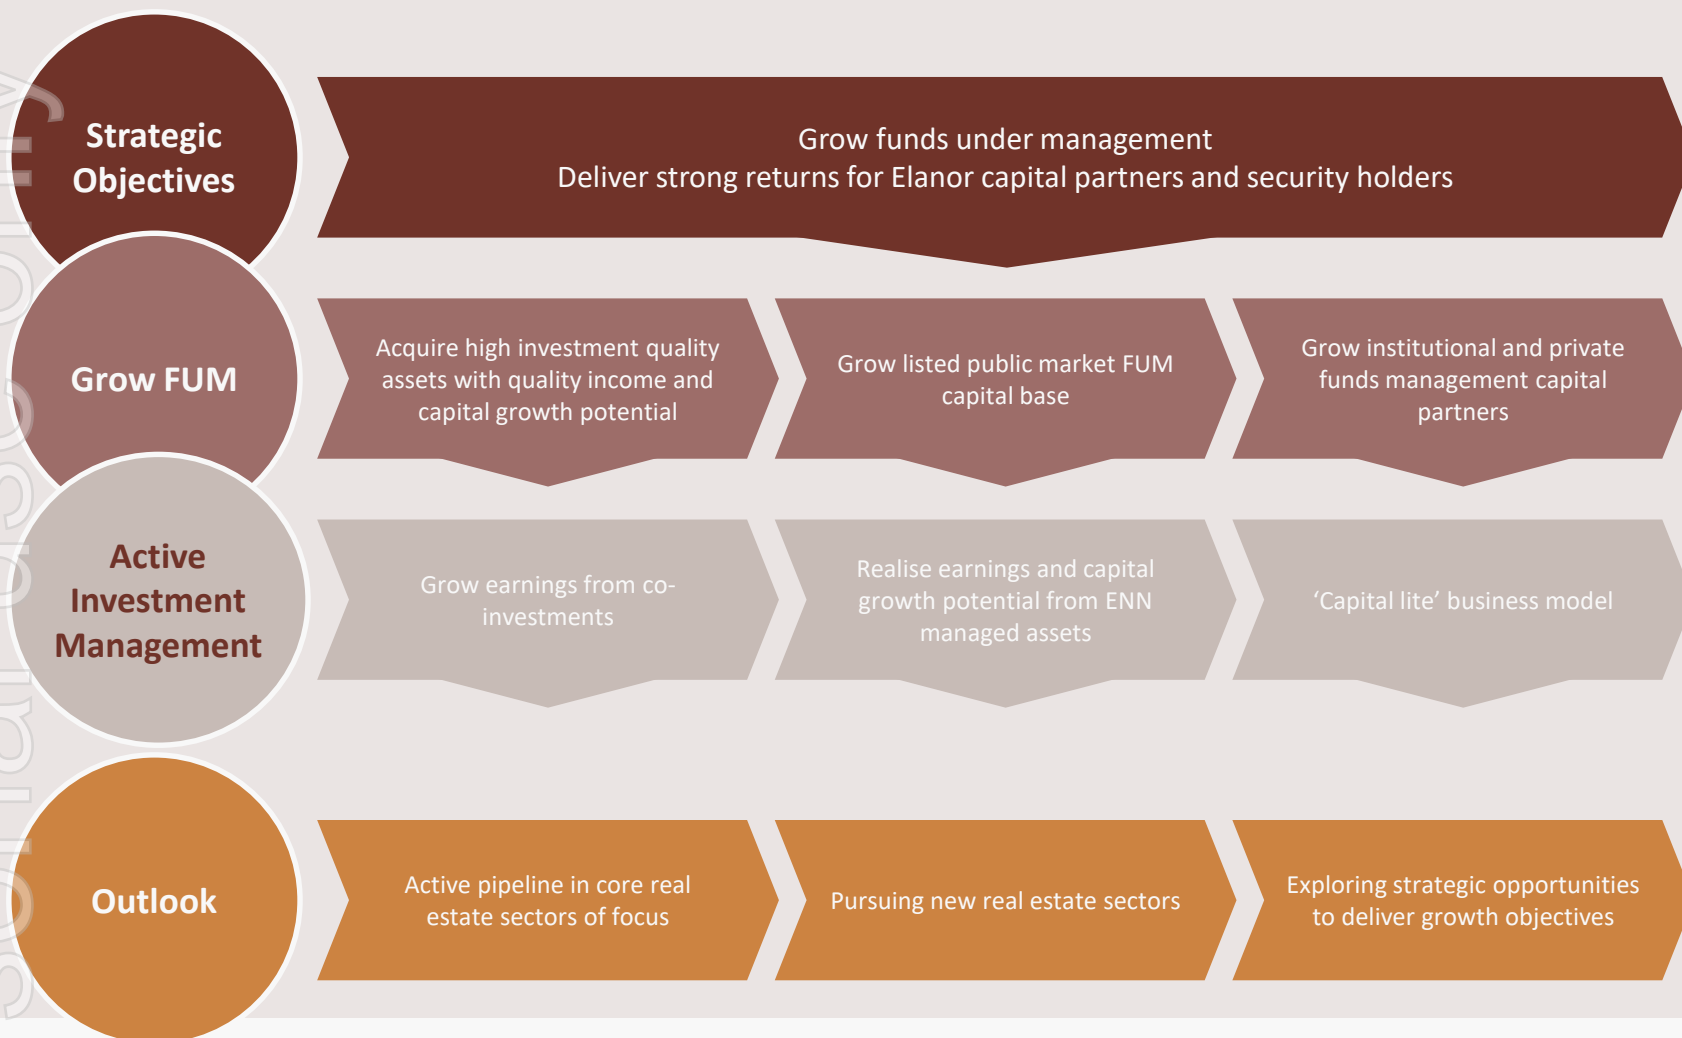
Strategic Objectives

Grow funds under management
Deliver strong returns for Elanor capital partners and security holders

Grow FUM

Acquire high investment quality assets with quality income and capital growth potential

Grow listed public market FUM capital base

Grow institutional and private funds management capital partners

Active Investment Management

Grow earnings from co-investments

Realise earnings and capital growth potential from ENN managed assets

'Capital lite' business model

Outlook

Active pipeline in core real estate sectors of focus

Pursuing new real estate sectors

Exploring strategic opportunities to deliver growth objectives